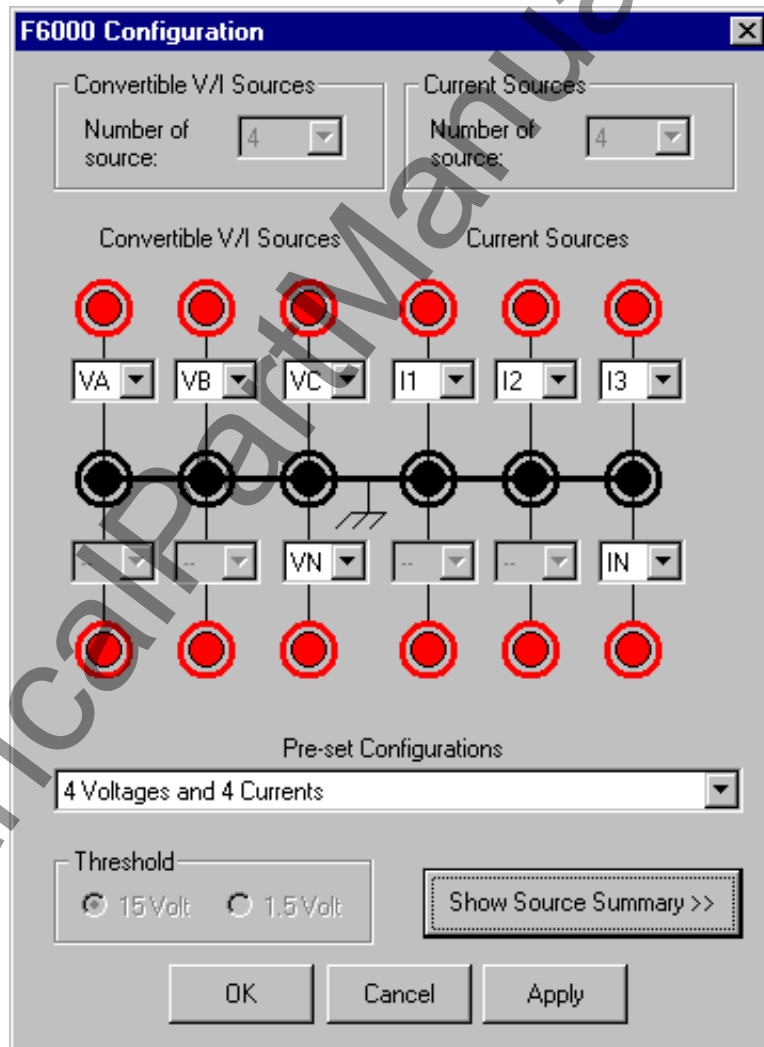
F6000 Configuration

Convertible V/I Sources
Number of source: 4

Current Sources
Number of source: 4

Convertible V/I Sources
Current Sources

VA
VB
VC
I1
I2
I3

--
--
VN
--
--
IN

Pre-set Configurations
4 Voltages and 4 Currents

Threshold
15 Volt
1.5 Volt

Show Source Summary >>

OK
Cancel
Apply

ManualsPartsManual